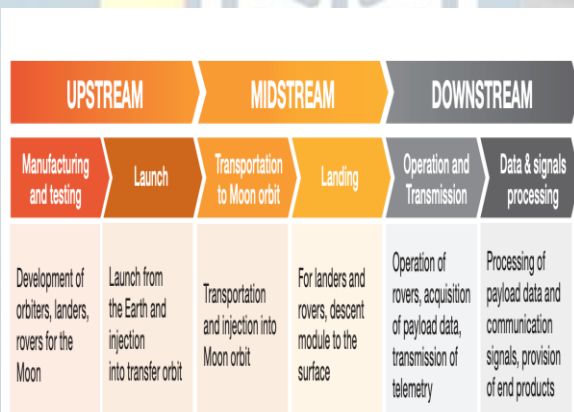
| UPSTREAM | | MIDSTREAM | | DOWNSTREAM | |
|---|---|---|---|---|---|
| Manufacturing and testing | Launch | Transportation to Moon orbit | Landing | Operation and Transmission | Data & signals processing |
| Development of orbiters, landers, rovers for the Moon | Launch from the Earth and injection into transfer orbit | Transportation and injection into Moon orbit | For landers and rovers, descent module to the surface | Operation of rovers, acquisition of payload data, transmission of telemetry | Processing of payload data and communication signals, provision of end products |